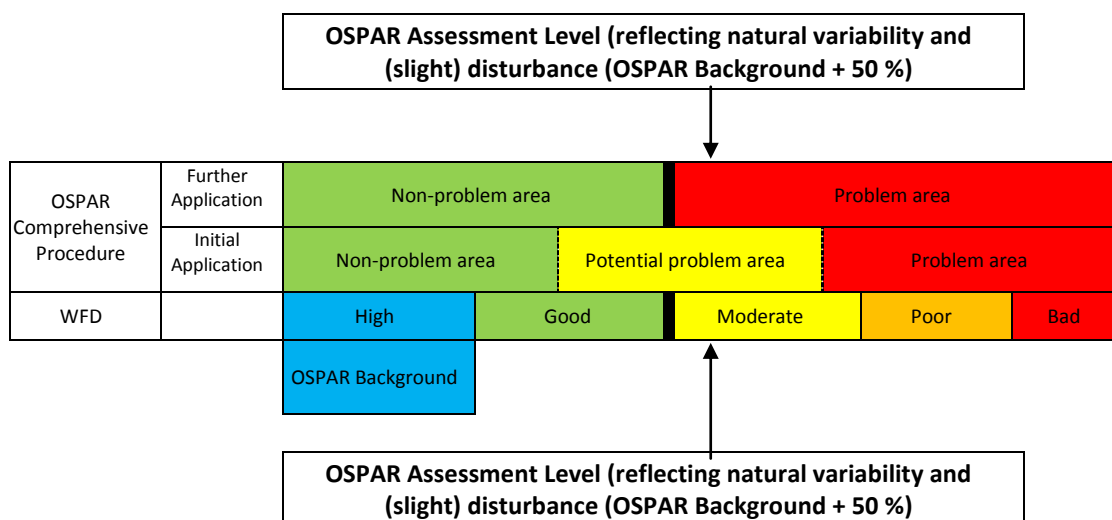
OSPAR Assessment Level (reflecting natural variability and (slight) disturbance (OSPAR Background + 50 %)

| OSPAR Comprehensive Procedure | Further Application | Non-problem area | | Problem area | | |
|---|---|---|---|---|---|---|
| | Initial Application | Non-problem area | Potential problem area | | Problem area | |
| WFD | | High | Good | Moderate | Poor | Bad |

OSPAR Background

OSPAR Assessment Level (reflecting natural variability and (slight) disturbance (OSPAR Background + 50 %)